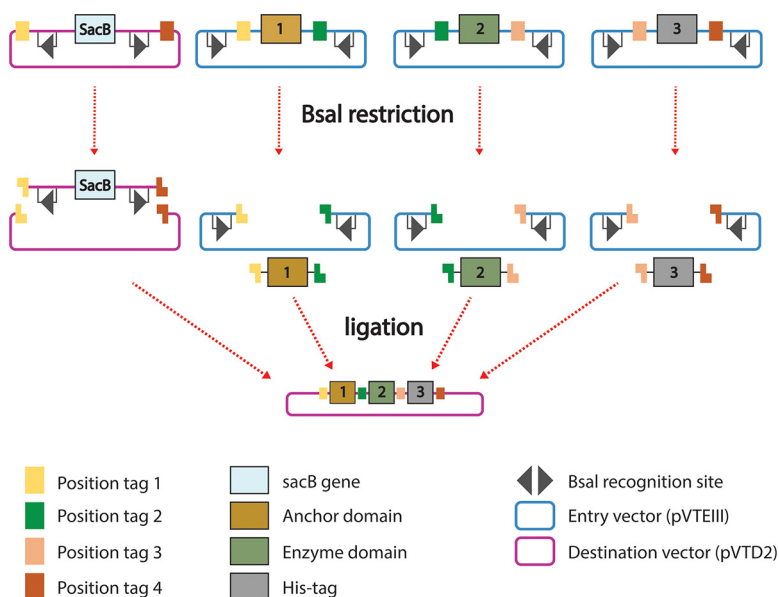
SacB
1
2
3

BsaI restriction

SacB
1
2
3

ligation

1 2 3

Position tag 1
Position tag 2
Position tag 3
Position tag 4

sacB gene
Anchor domain
Enzyme domain
His-tag

BsaI recognition site
Entry vector (pVTEIII)
Destination vector (pVTD2)